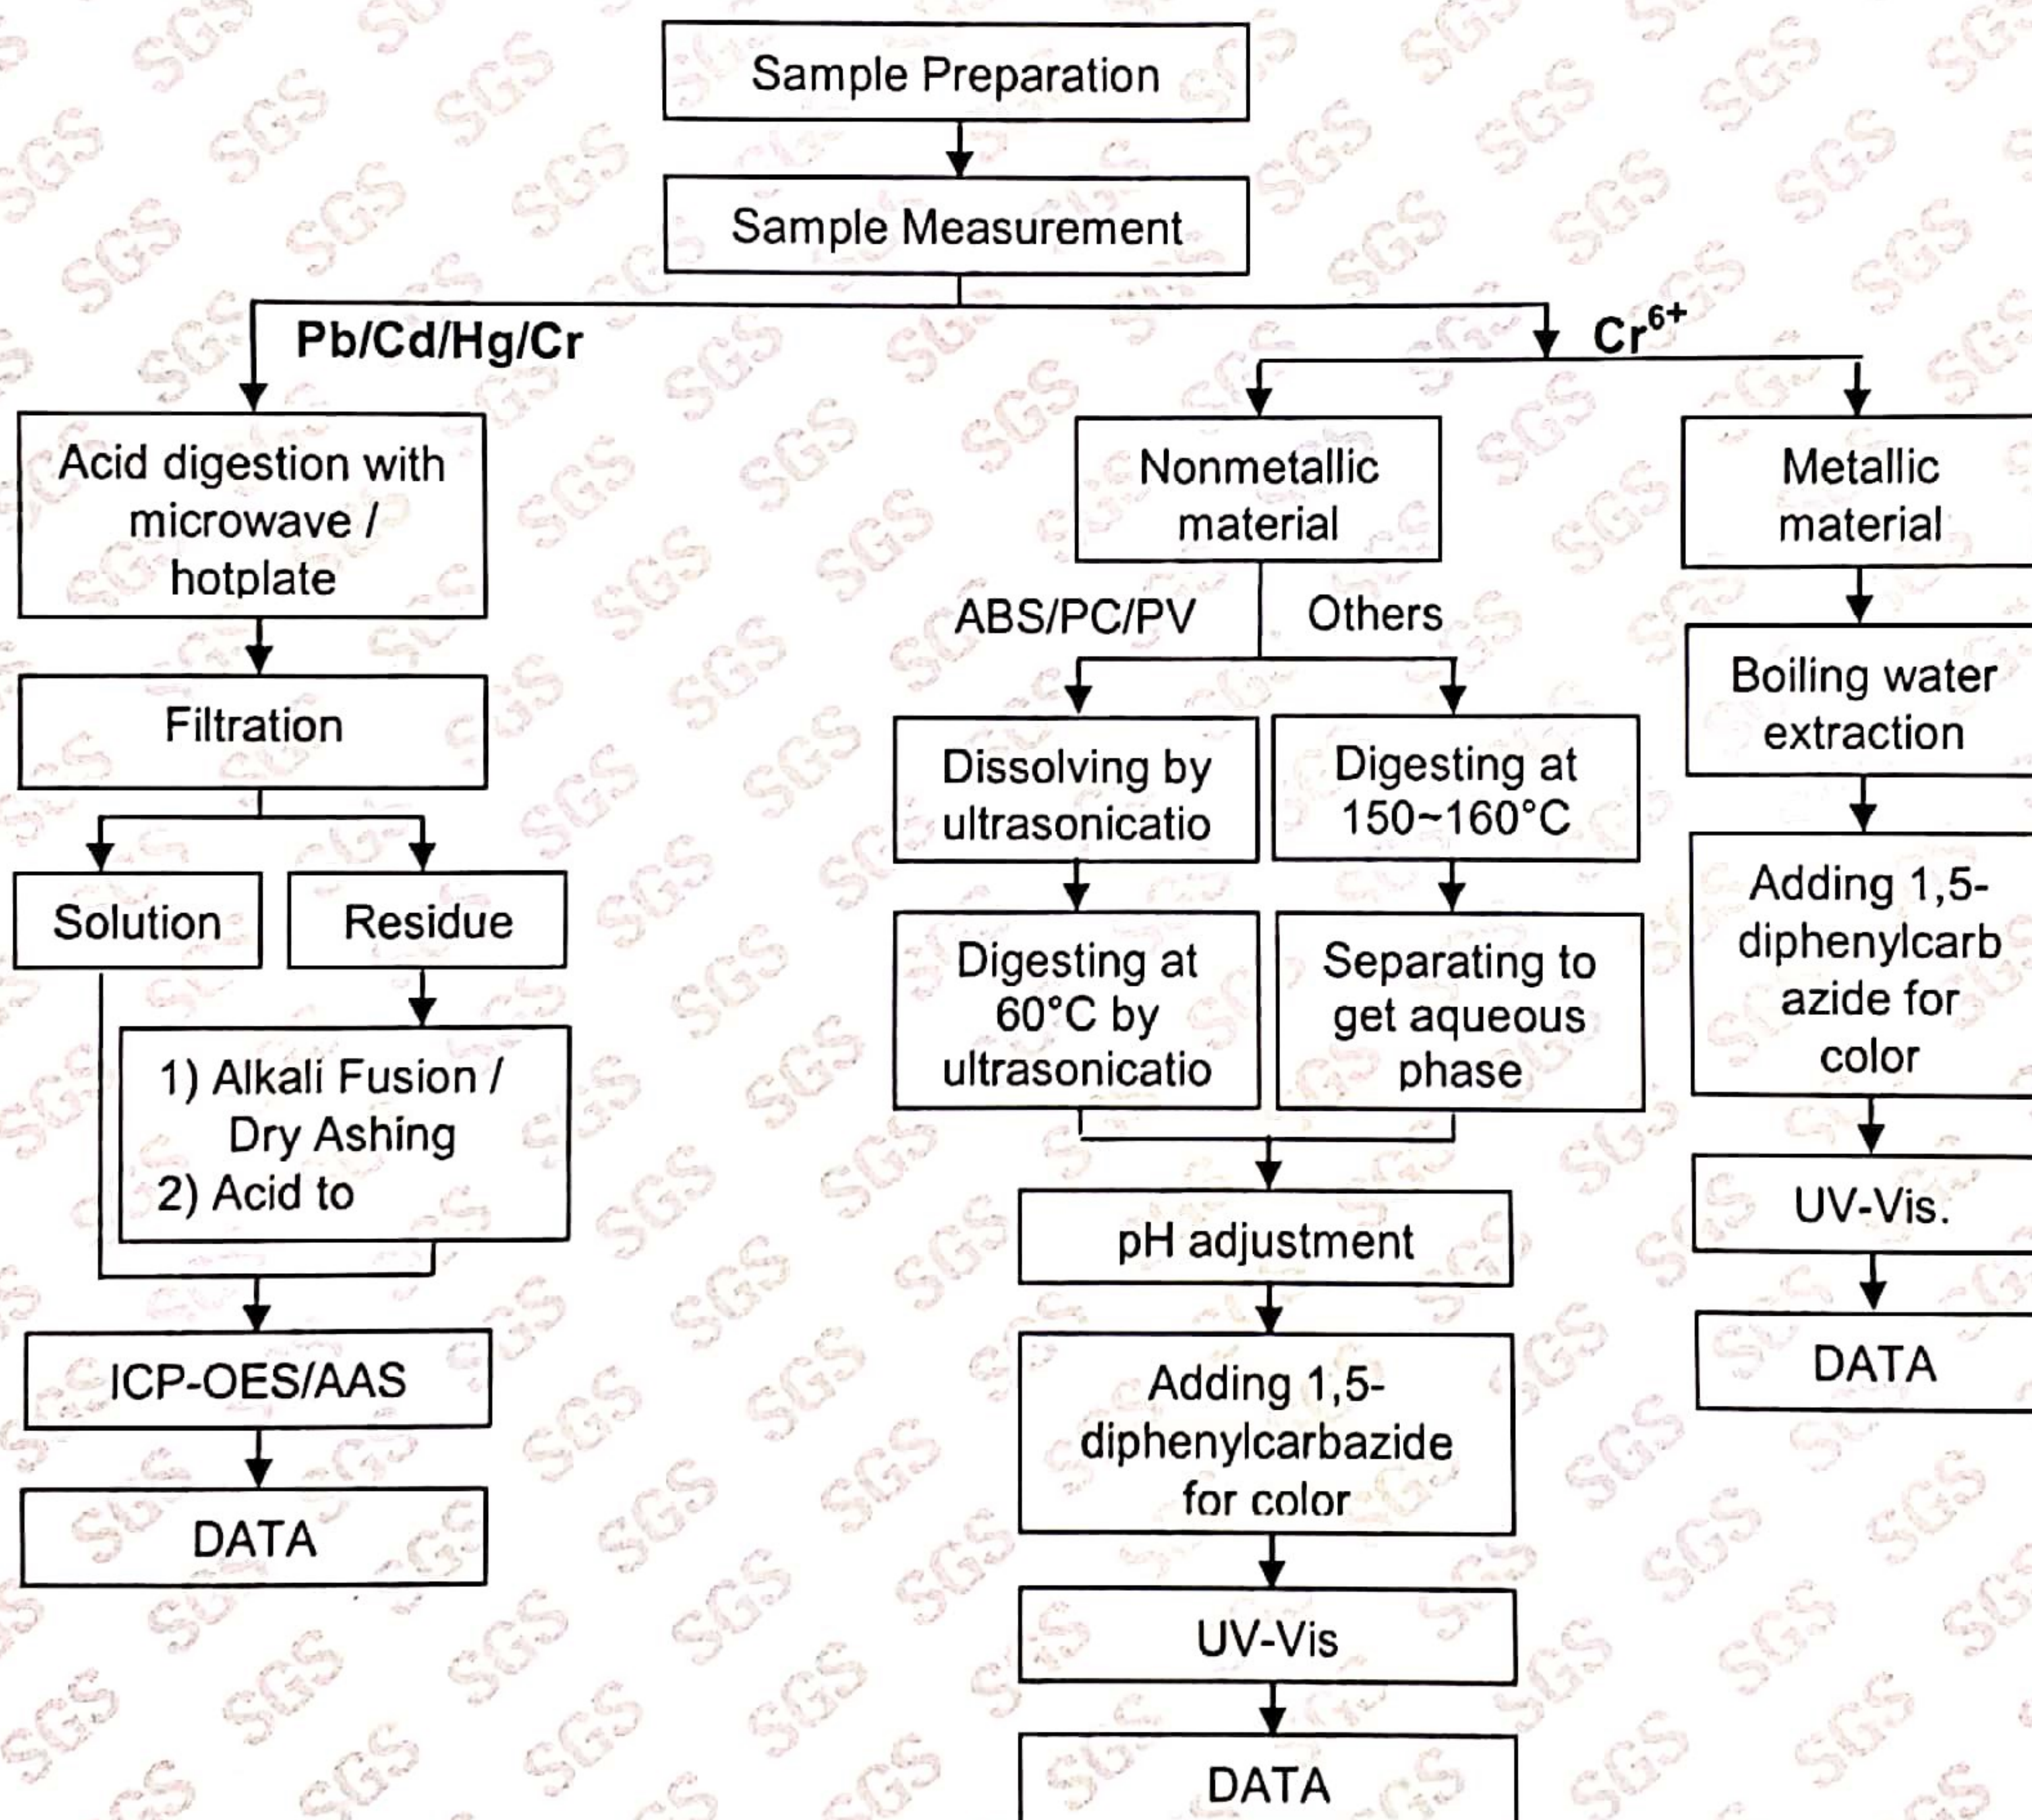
Sample Preparation

Sample Measurement

Pb/Cd/Hg/Cr

$Cr^{6+}$

Acid digestion with microwave / hotplate

Filtration

Solution

Residue

1) Alkali Fusion / Dry Ashing
2) Acid to

ICP-OES/AAS

DATA

Nonmetallic material

ABS/PC/PV

Others

Dissolving by ultrasonicatio

Digesting at 150~160°C

Digesting at 60°C by ultrasonicatio

Separating to get aqueous phase

pH adjustment

Adding 1,5-diphenylcarbazide for color

UV-Vis

DATA

Metallic material

Boiling water extraction

Adding 1,5-diphenylcarbazide for color

UV-Vis.

DATA

SGS